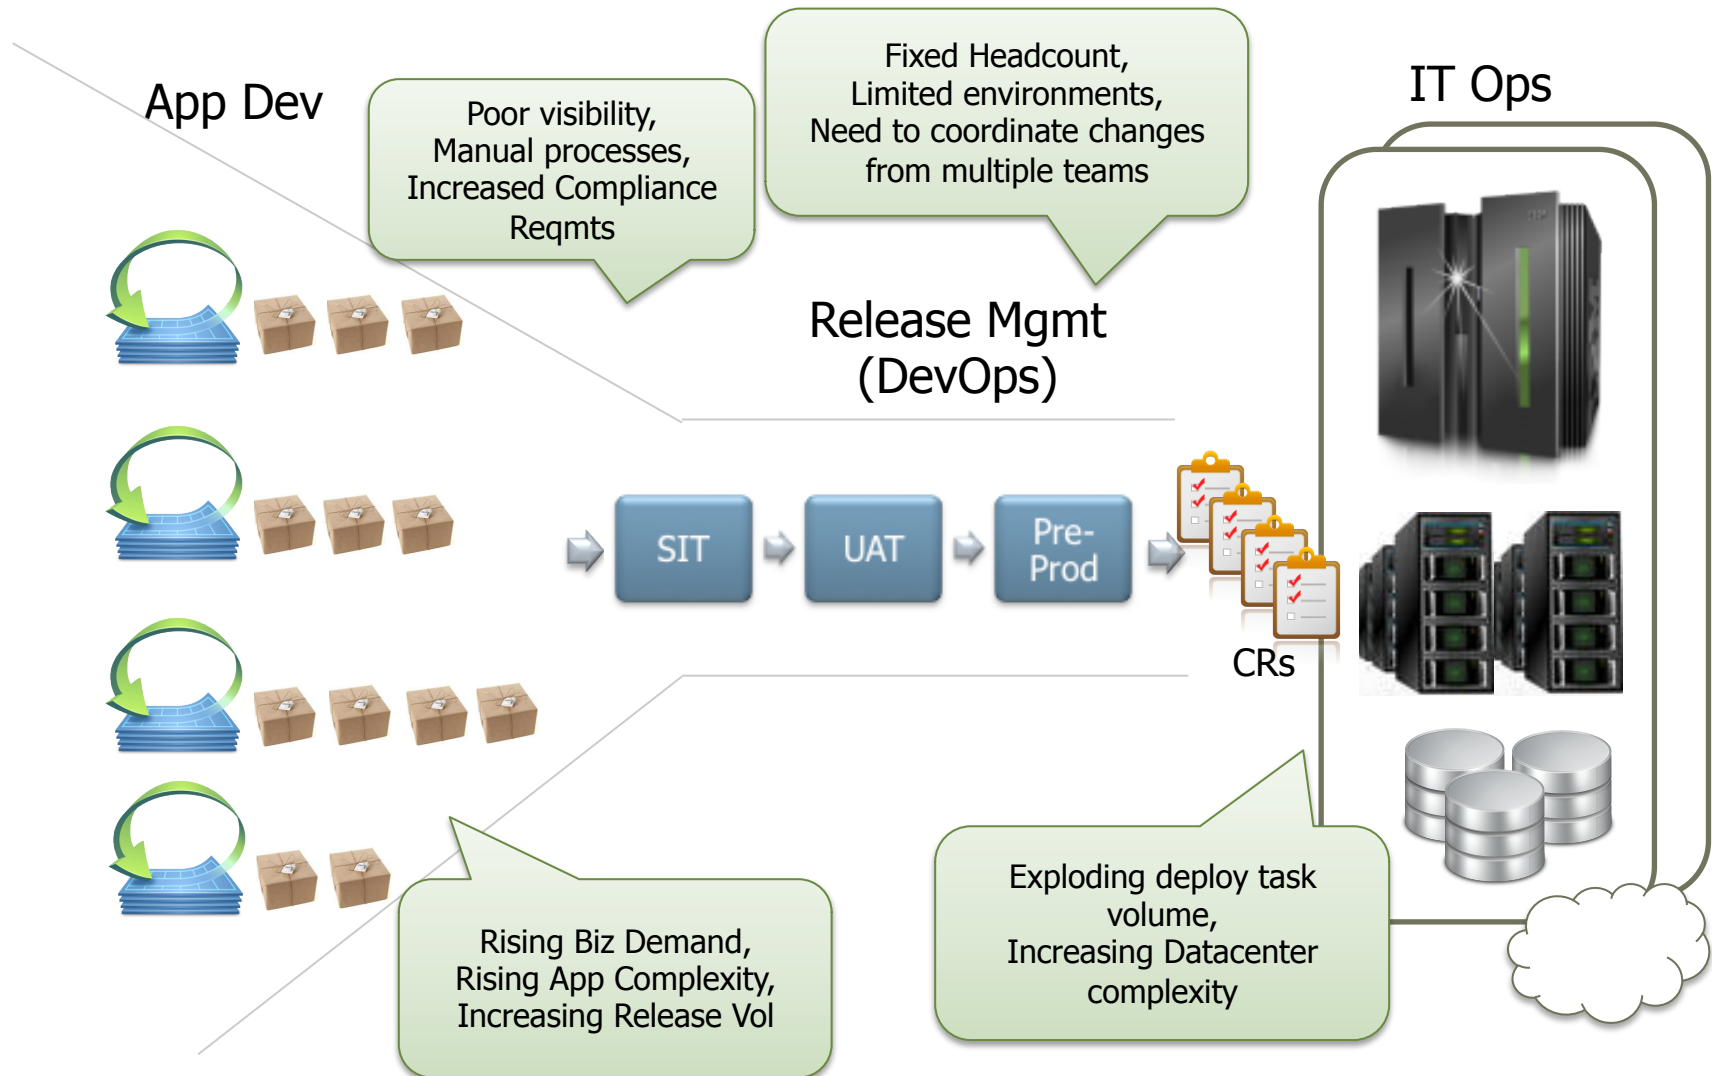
App Dev

Poor visibility,
Manual processes,
Increased Compliance
Reqmts

Fixed Headcount,
Limited environments,
Need to coordinate changes
from multiple teams

IT Ops

Release Mgmt
(DevOps)

SIT

UAT

Pre-
Prod

CRs

Exploding deploy task
volume,
Increasing Datacenter
complexity

Rising Biz Demand,
Rising App Complexity,
Increasing Release Vol